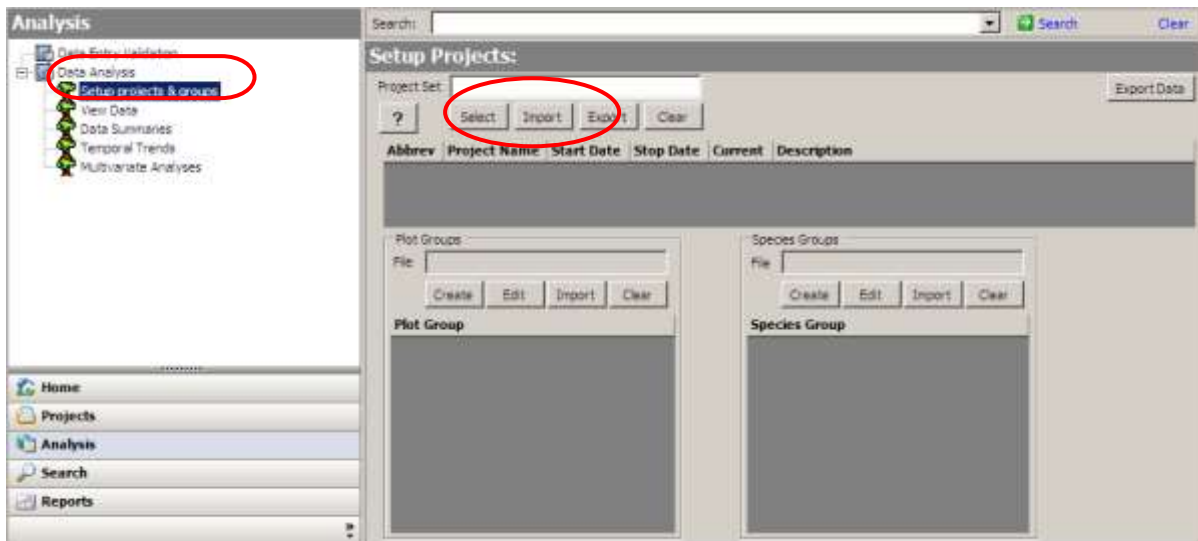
Analysis

Data Entry Validation
Data Analysis
Setup projects & groups
View Data
Data Summaries
Temporal Trends
Multivariate Analyses

Home
Projects
Analysis
Search
Reports

Search:
Search
Clear

Setup Projects:

Project Set
Export Data
?
Select
Import
Export
Clear

| Abbrev | Project Name | Start Date | Stop Date | Current | Description |
|---|---|---|---|---|---|

Plot Groups
File
Create
Edit
Import
Clear
Plot Group

Species Groups
File
Create
Edit
Import
Clear
Species Group